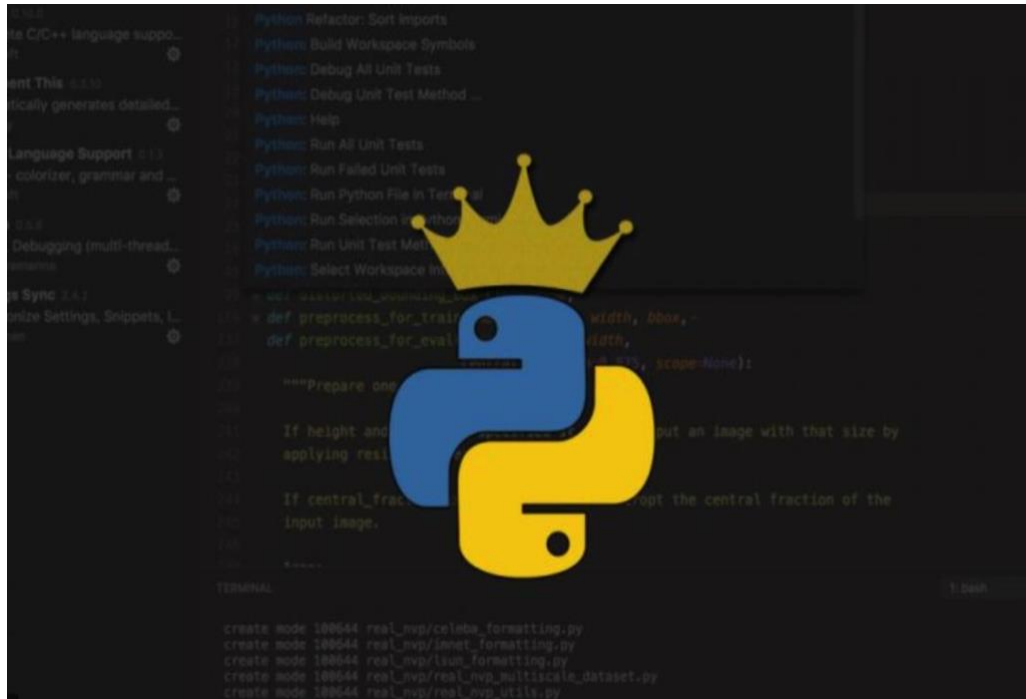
Python: Refactor: Sort Imports
Python: Build Workspace Symbols
Python: Debug All Unit Tests
Python: Debug Unit Test Method ...
Python: Help
Python: Run All Unit Tests
Python: Run Failed Unit Tests
Python: Run Python File in Ter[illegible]al
Python: Run Selection i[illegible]
Python: Run Unit Test Me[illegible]
Python: Select Workspace In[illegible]

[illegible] C/C++ language suppo...
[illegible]ent This
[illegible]ically generates detailed...
Language Support
- colorizer, grammar and ...
Debugging (multi-thread...
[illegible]s Sync
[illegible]nize Settings, Snippets, I...

def preprocess_for_trai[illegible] width, bbox,
def preprocess_for_eval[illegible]idth,
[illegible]S, scope=None):
"""Prepare one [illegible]
If height and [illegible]ut an image with that size by
applying resi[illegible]
If central_frac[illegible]rop the central fraction of the
input image.

TERMINAL
1: bash

create mode 100644 real_nvp/celeba_formatting.py
create mode 100644 real_nvp/imnet_formatting.py
create mode 100644 real_nvp/lsun_formatting.py
create mode 100644 real_nvp/real_nvp_multiscale_dataset.py
create mode 100644 real_nvp/real_nvp_utils.py